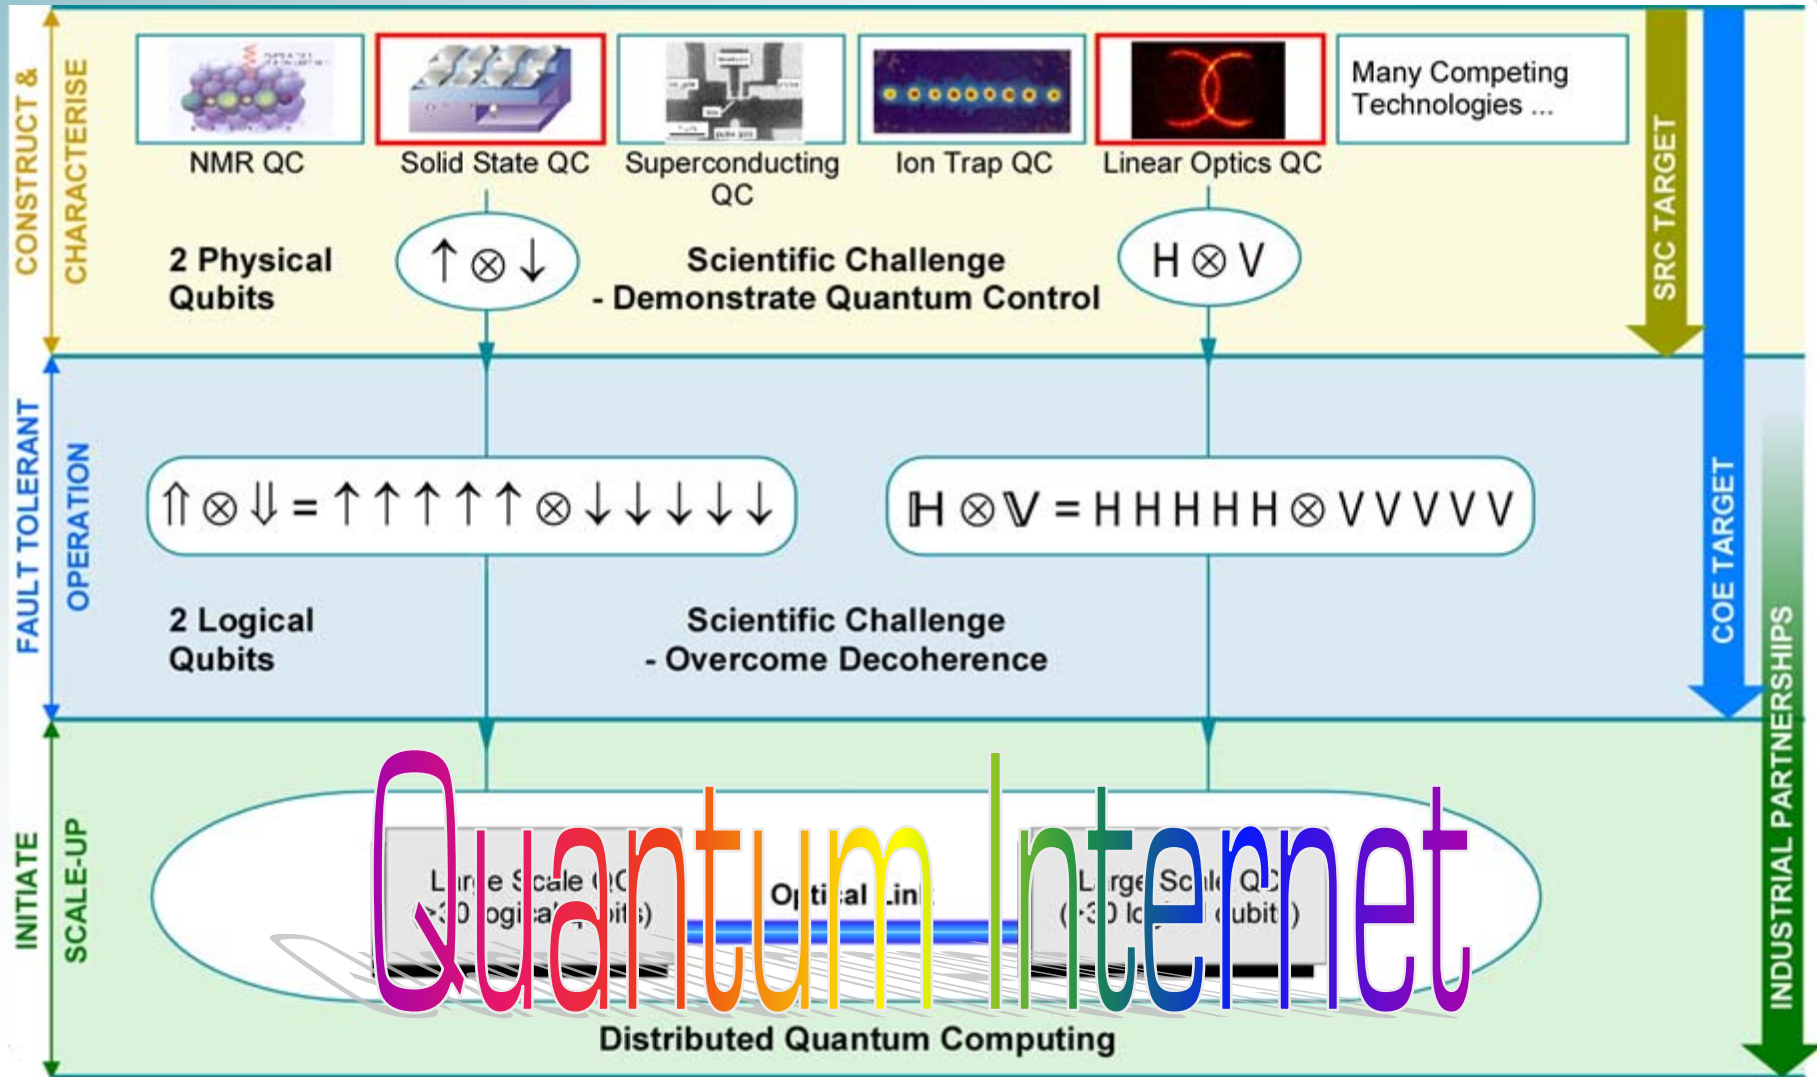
CONSTRUCT &
CHARACTERISE

NMR QC
Solid State QC
Superconducting QC
Ion Trap QC
Linear Optics QC
Many Competing Technologies ...

SRC TARGET

2 Physical Qubits

$\uparrow \otimes \downarrow$

Scientific Challenge
- Demonstrate Quantum Control

$H \otimes V$

FAULT TOLERANT
OPERATION

COE TARGET

$\Uparrow \otimes \Downarrow = \uparrow\uparrow\uparrow\uparrow\uparrow \otimes \downarrow\downarrow\downarrow\downarrow\downarrow$

$\mathbb{H} \otimes \mathbb{V} = HHHHH \otimes VVVVV$

2 Logical Qubits

Scientific Challenge
- Overcome Decoherence

INITIATE
SCALE-UP

INDUSTRIAL PARTNERSHIPS

Quantum Internet

L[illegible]e Scale QC
([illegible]30 logical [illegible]bits)

Op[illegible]ical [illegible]in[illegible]

L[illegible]rge Sc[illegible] QC
([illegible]30 lo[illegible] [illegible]ubit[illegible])

Distributed Quantum Computing